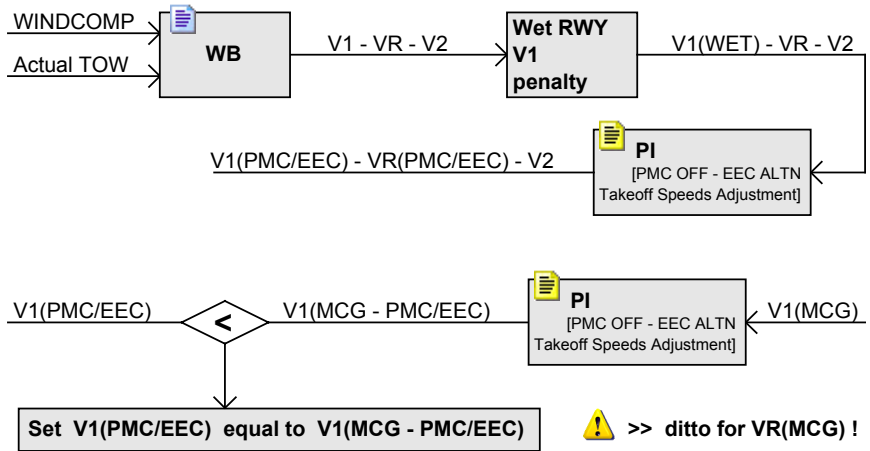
WINDCOMP

Actual TOW

WB

V1 - VR - V2

Wet RWY V1 penalty

V1(WET) - VR - V2

PI [PMC OFF - EEC ALTN Takeoff Speeds Adjustment]

V1(PMC/EEC) - VR(PMC/EEC) - V2

V1(PMC/EEC)

<

V1(MCG - PMC/EEC)

PI [PMC OFF - EEC ALTN Takeoff Speeds Adjustment]

V1(MCG)

Set V1(PMC/EEC) equal to V1(MCG - PMC/EEC)

>> ditto for VR(MCG) !